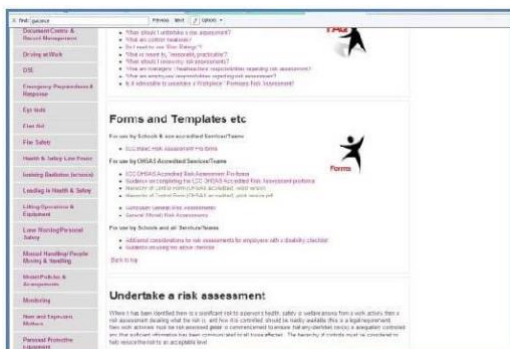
Find: guidance Previous Next Options

Document Centre & Record Management

Driving at Work

DSE

Emergency Preparedness & Response

Eye tests

First Aid

Fire Safety

Health & Safety Law Poster

Ionising Radiation (schools)

Leading in Health & Safety

Lifting Operations & Equipment

Lone Working/Personal Safety

Manual Handling/People Moving & Handling

Model Policies & Arrangements

Monitoring

New and Expectant Mothers

Personal Protective Equipment

What should I undertake a risk assessment?
What are control measures?
Do I need to use 'Risk Ratings'?
What is meant by 'reasonably practicable'?
What should I record for risk assessments?
What are managers / headteachers responsibilities regarding risk assessment?
What are employees responsibilities regarding risk assessment?
Is it advisable to undertake a Workplace / Premises Risk Assessment?

Forms and Templates etc

For use by Schools & non accredited Services/Teams

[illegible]

For use by OHSAS Accredited Services/Teams

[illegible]
Guidance on completing the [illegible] OHSAS Accredited Risk Assessment proforma
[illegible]
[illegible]

Forms

For use by Schools and all Services/Teams

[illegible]
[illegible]

Back to top

Undertake a risk assessment

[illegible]